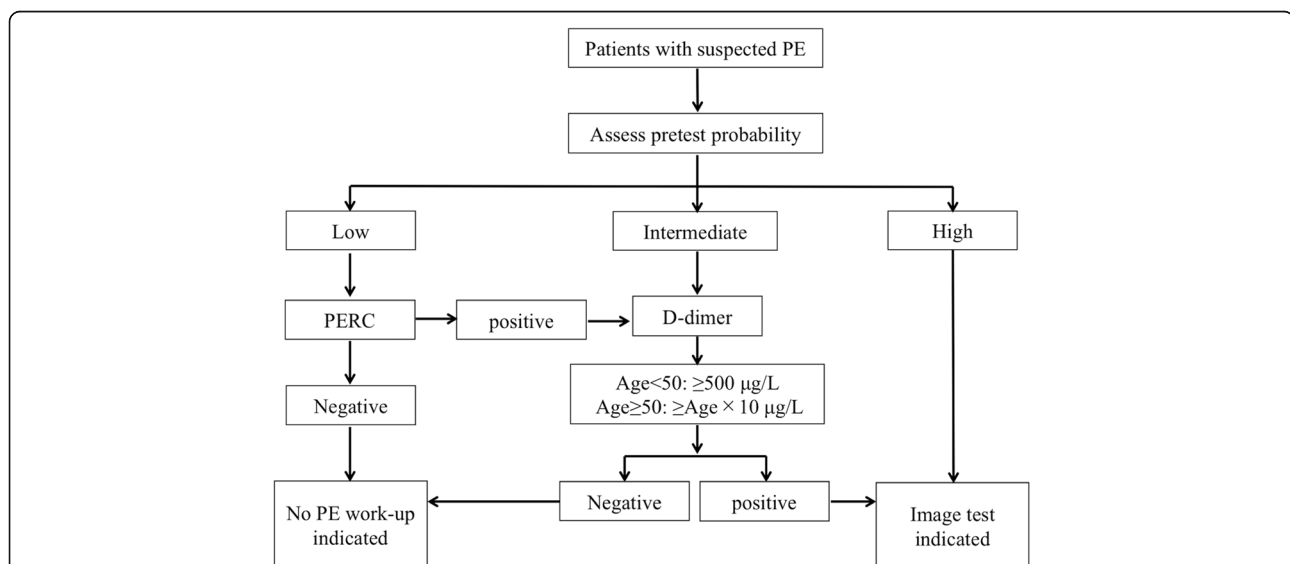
Patients with suspected PE

Assess pretest probability

Low

Intermediate

High

PERC

positive

D-dimer

Age<50: ≥500 μg/L
Age≥50: ≥Age × 10 μg/L

Negative

No PE work-up indicated

Negative

positive

Image test indicated